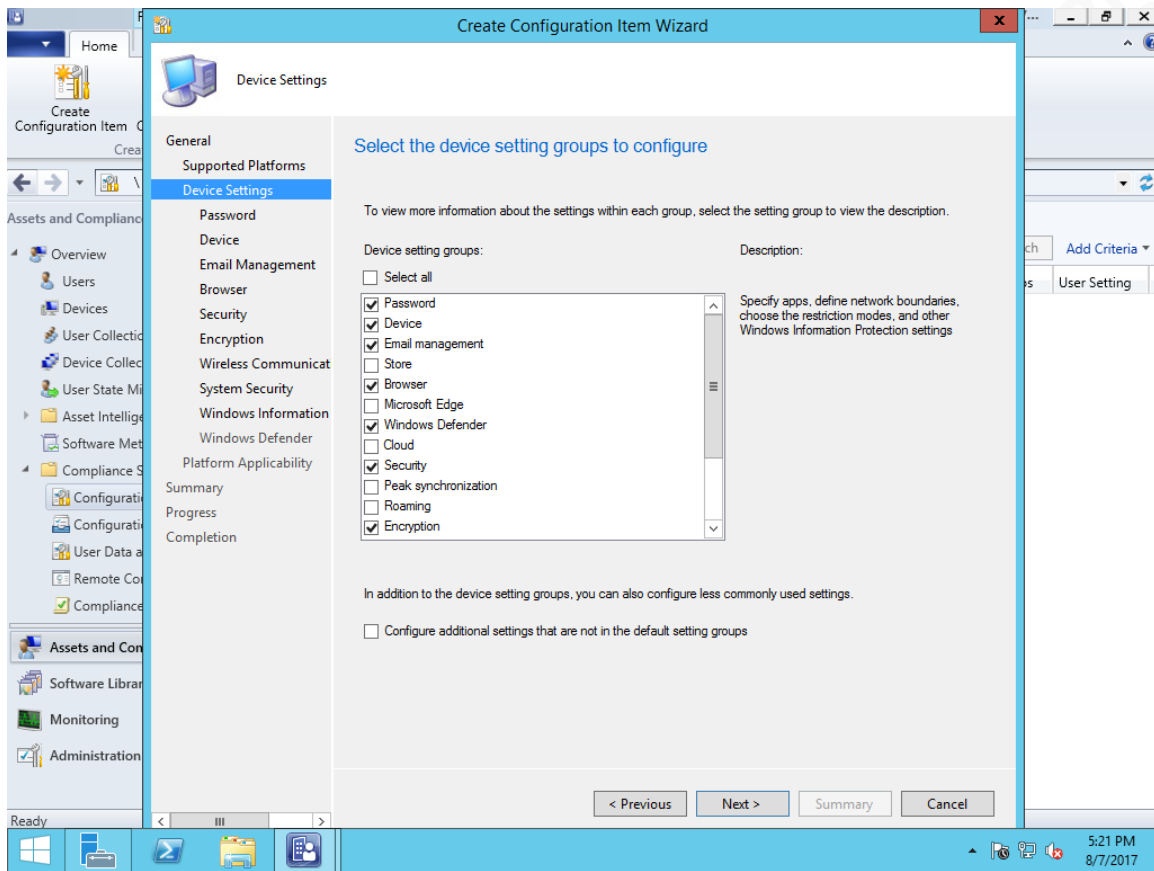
Home

Create Configuration Item

Crea

Assets and Complianc

Overview
Users
Devices
User Collectic
Device Collec
User State Mi
Asset Intellig
Software Met
Compliance S
Configurati
Configurati
User Data a
Remote Co
Compliance

Assets and Con
Software Librar
Monitoring
Administration

Ready

Create Configuration Item Wizard

Device Settings

General
Supported Platforms
Device Settings
Password
Device
Email Management
Browser
Security
Encryption
Wireless Communicat
System Security
Windows Information
Windows Defender
Platform Applicability
Summary
Progress
Completion

Select the device setting groups to configure

To view more information about the settings within each group, select the setting group to view the description.

Device setting groups:

Select all

Password
Device
Email management
Store
Browser
Microsoft Edge
Windows Defender
Cloud
Security
Peak synchronization
Roaming
Encryption

Description:

Specify apps, define network boundaries, choose the restriction modes, and other Windows Information Protection settings

In addition to the device setting groups, you can also configure less commonly used settings.

Configure additional settings that are not in the default setting groups

< Previous
Next >
Summary
Cancel

ch
Add Criteria
User Setting

5:21 PM
8/7/2017